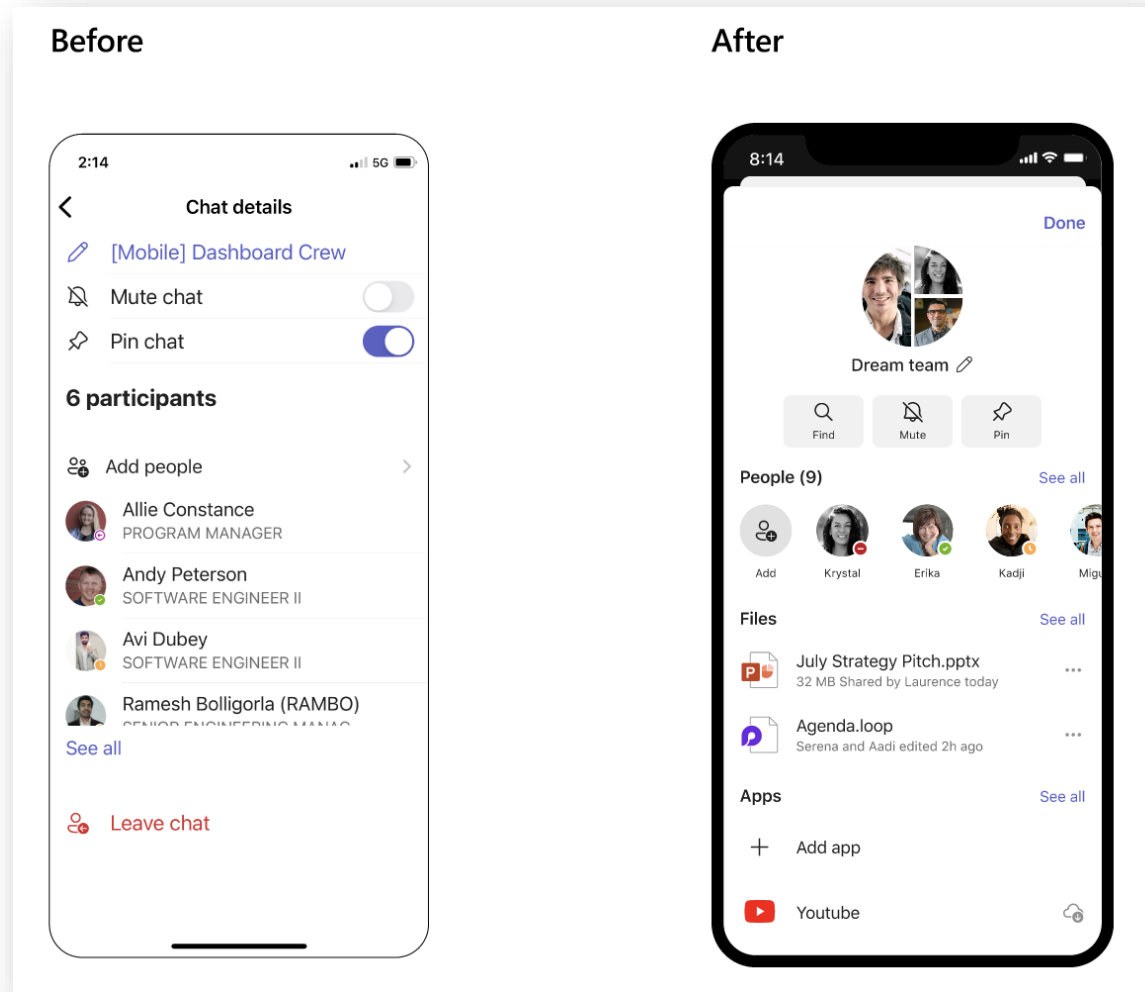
Before

2:14 5G

Chat details

[Mobile] Dashboard Crew

Mute chat

Pin chat

6 participants

Add people

Allie Constance
PROGRAM MANAGER

Andy Peterson
SOFTWARE ENGINEER II

Avi Dubey
SOFTWARE ENGINEER II

Ramesh Bolligorla (RAMBO)
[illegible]

See all

Leave chat

After

8:14

Done

Dream team

Find
Mute
Pin

People (9)
See all

Add
Krystal
Erika
Kadji
Migu

Files
See all

July Strategy Pitch.pptx
32 MB Shared by Laurence today

Agenda.loop
Serena and Aadi edited 2h ago

Apps
See all

Add app

Youtube